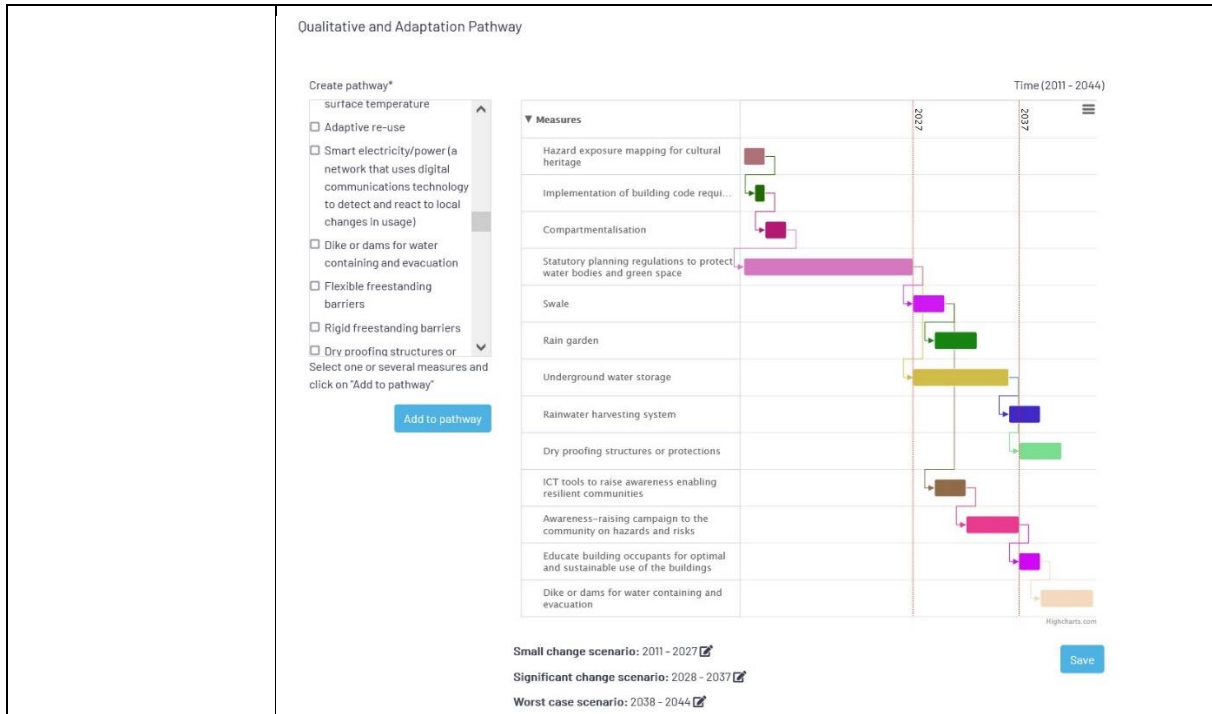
Qualitative and Adaptation Pathway

Create pathway*

surface temperature

☐ Adaptive re-use

☐ Smart electricity/power (a network that uses digital communications technology to detect and react to local changes in usage)

☐ Dike or dams for water containing and evacuation

☐ Flexible freestanding barriers

☐ Rigid freestanding barriers

☐ Dry proofing structures or

Select one or several measures and click on "Add to pathway"

Add to pathway

Time (2011 - 2044)

▼ Measures

2027

2037

Hazard exposure mapping for cultural heritage

Implementation of building code requi...

Compartmentalisation

Statutory planning regulations to protect water bodies and green space

Swale

Rain garden

Underground water storage

Rainwater harvesting system

Dry proofing structures or protections

ICT tools to raise awareness enabling resilient communities

Awareness-raising campaign to the community on hazards and risks

Educate building occupants for optimal and sustainable use of the buildings

Dike or dams for water containing and evacuation

Highcharts.com

Small change scenario: 2011 - 2027

Significant change scenario: 2028 - 2037

Worst case scenario: 2038 - 2044

Save